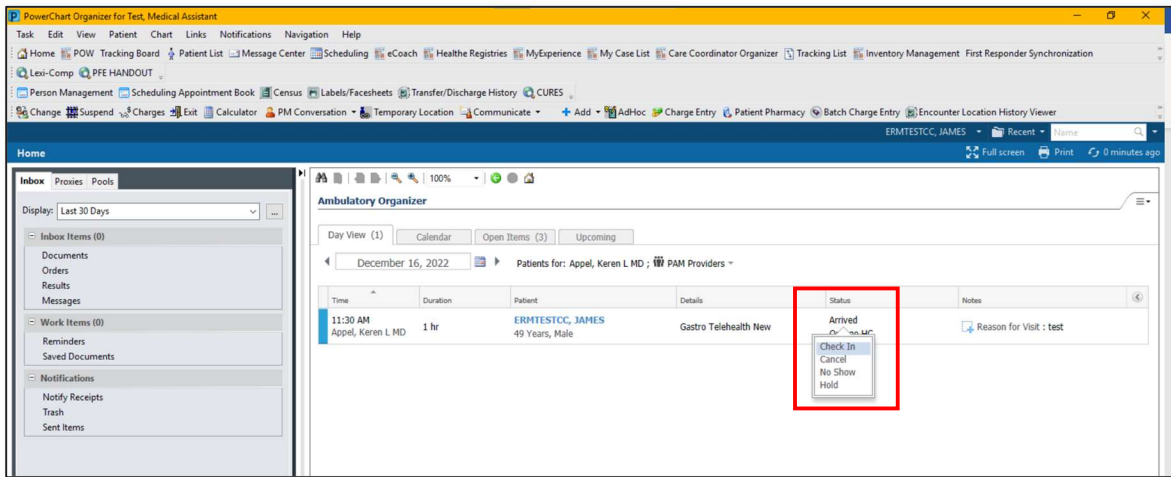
PowerChart Organizer for Test, Medical Assistant

Task Edit View Patient Chart Links Notifications Navigation Help

Home POW Tracking Board Patient List Message Center Scheduling eCoach Healthe Registries MyExperience My Case List Care Coordinator Organizer Tracking List Inventory Management First Responder Synchronization

Lexi-Comp PFE HANDOUT

Person Management Scheduling Appointment Book Census Labels/Facesheets Transfer/Discharge History CURES

Change Suspend Charges Exit Calculator PM Conversation Temporary Location Communicate Add AdHoc Charge Entry Patient Pharmacy Batch Charge Entry Encounter Location History Viewer

ERMTESTCC, JAMES Recent Name

Home

Full screen Print 0 minutes ago

Inbox Proxies Pools

Display: Last 30 Days

Inbox Items (0)
Documents
Orders
Results
Messages

Work Items (0)
Reminders
Saved Documents

Notifications
Notify Receipts
Trash
Sent Items

100%

Ambulatory Organizer

Day View (1) Calendar Open Items (3) Upcoming

December 16, 2022 Patients for: Appel, Keren L MD ; PAM Providers

| Time | Duration | Patient | Details | Status | Notes |
|---|---|---|---|---|---|
| 11:30 AM Appel, Keren L MD | 1 hr | ERMTESTCC, JAMES 49 Years, Male | Gastro Telehealth New | Arrived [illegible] | Reason for Visit : test |

Check In
Cancel
No Show
Hold